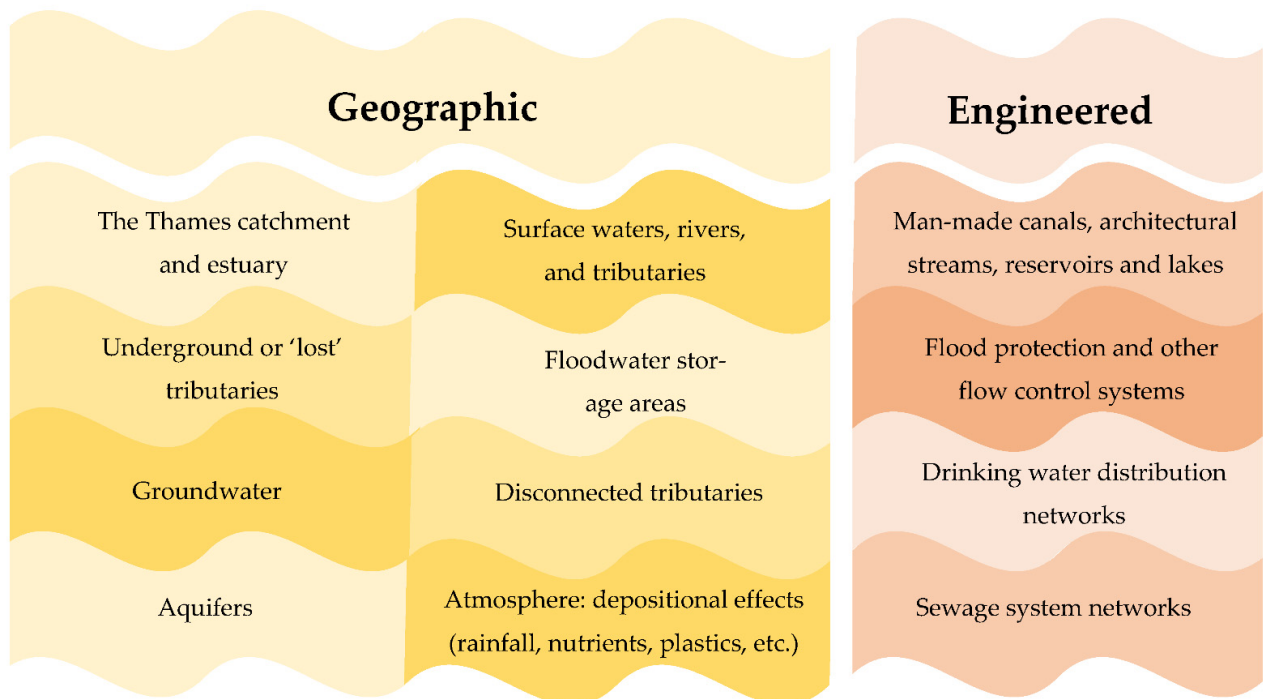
Geographic

Engineered

The Thames catchment and estuary

Surface waters, rivers, and tributaries

Underground or 'lost' tributaries

Floodwater storage areas

Groundwater

Disconnected tributaries

Aquifers

Atmosphere: depositional effects (rainfall, nutrients, plastics, etc.)

Man-made canals, architectural streams, reservoirs and lakes

Flood protection and other flow control systems

Drinking water distribution networks

Sewage system networks